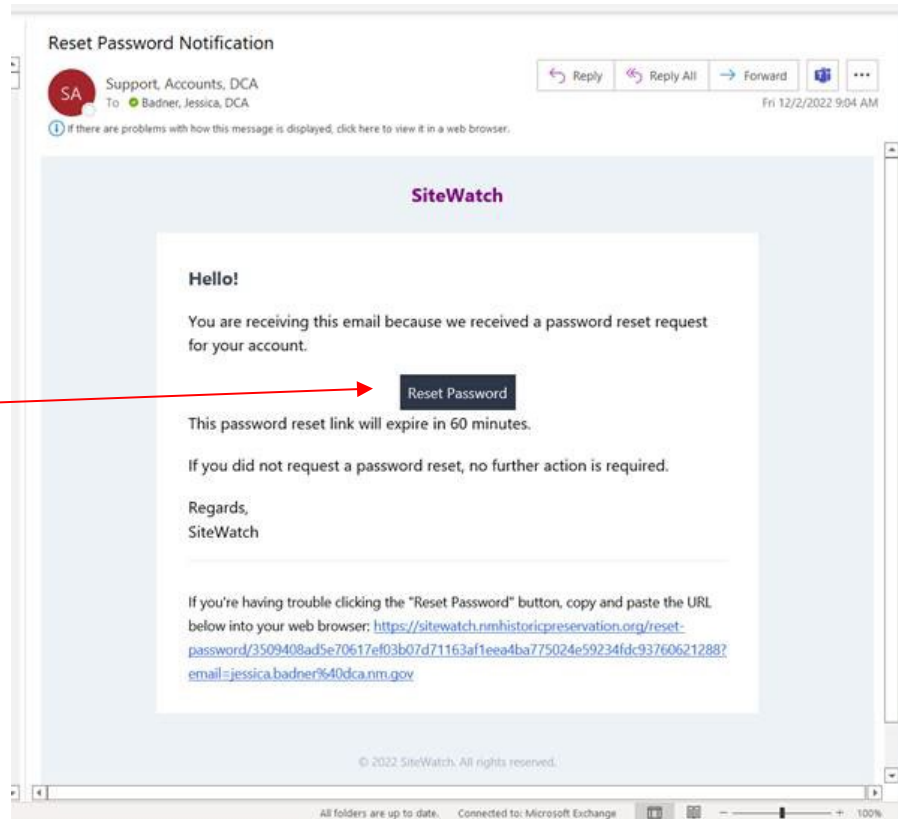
Reset Password Notification

SA

Support, Accounts, DCA
To Badner, Jessica, DCA

Reply
Reply All
Forward
...

Fri 12/2/2022 9:04 AM

If there are problems with how this message is displayed, click here to view it in a web browser.

SiteWatch

Hello!

You are receiving this email because we received a password reset request for your account.

Reset Password

This password reset link will expire in 60 minutes.

If you did not request a password reset, no further action is required.

Regards,
SiteWatch

If you're having trouble clicking the "Reset Password" button, copy and paste the URL below into your web browser: https://sitewatch.nmhistoricpreservation.org/reset-password/3509408ad5e70617ef03b07d71163af1eea4ba775024e59234fdc93760621288?email=jessica.badner%40dca.nm.gov

© 2022 SiteWatch. All rights reserved.

All folders are up to date. Connected to: Microsoft Exchange

100%